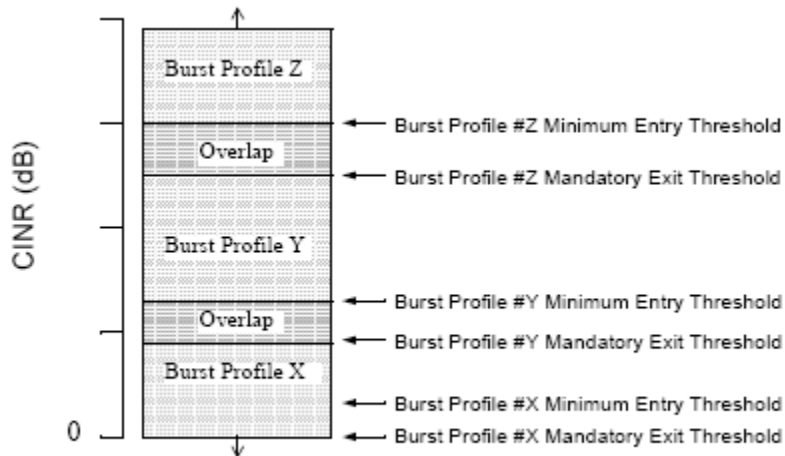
CINR (dB)

0

Burst Profile Z

Overlap

Burst Profile Y

Overlap

Burst Profile X

Burst Profile #Z Minimum Entry Threshold

Burst Profile #Z Mandatory Exit Threshold

Burst Profile #Y Minimum Entry Threshold

Burst Profile #Y Mandatory Exit Threshold

Burst Profile #X Minimum Entry Threshold

Burst Profile #X Mandatory Exit Threshold